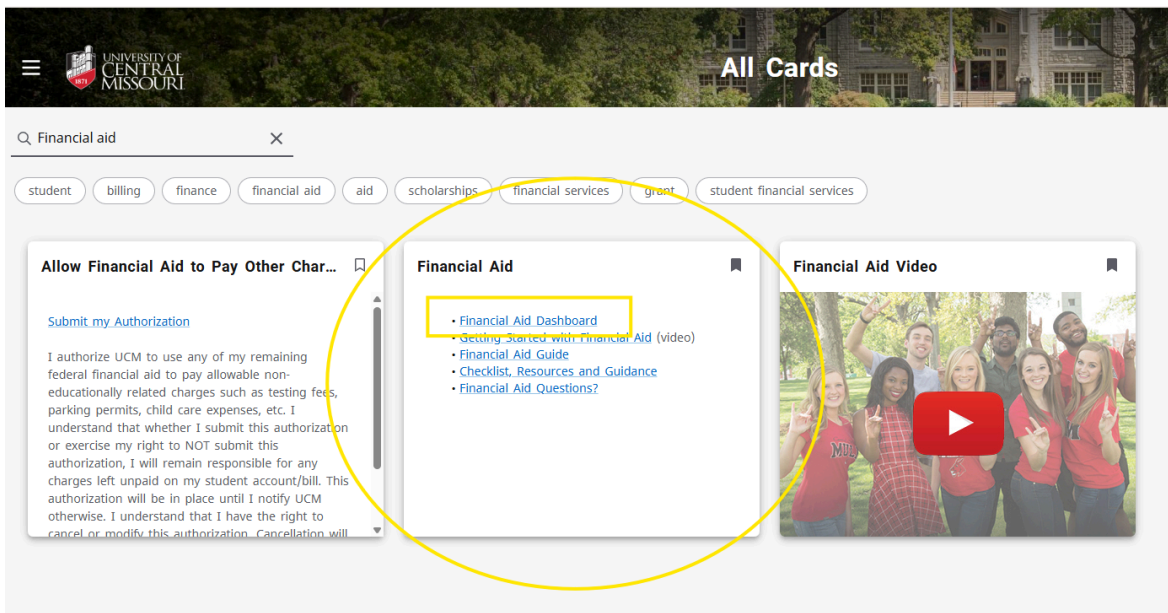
UNIVERSITY OF CENTRAL MISSOURI 1871

All Cards

Financial aid

student billing finance financial aid aid scholarships financial services grant student financial services

Allow Financial Aid to Pay Other Char...

Submit my Authorization

I authorize UCM to use any of my remaining federal financial aid to pay allowable non-educationally related charges such as testing fees, parking permits, child care expenses, etc. I understand that whether I submit this authorization or exercise my right to NOT submit this authorization, I will remain responsible for any charges left unpaid on my student account/bill. This authorization will be in place until I notify UCM otherwise. I understand that I have the right to cancel or modify this authorization. Cancellation will

Financial Aid

• Financial Aid Dashboard
• Getting Started with Financial Aid (video)
• Financial Aid Guide
• Checklist, Resources and Guidance
• Financial Aid Questions?

Financial Aid Video

MU